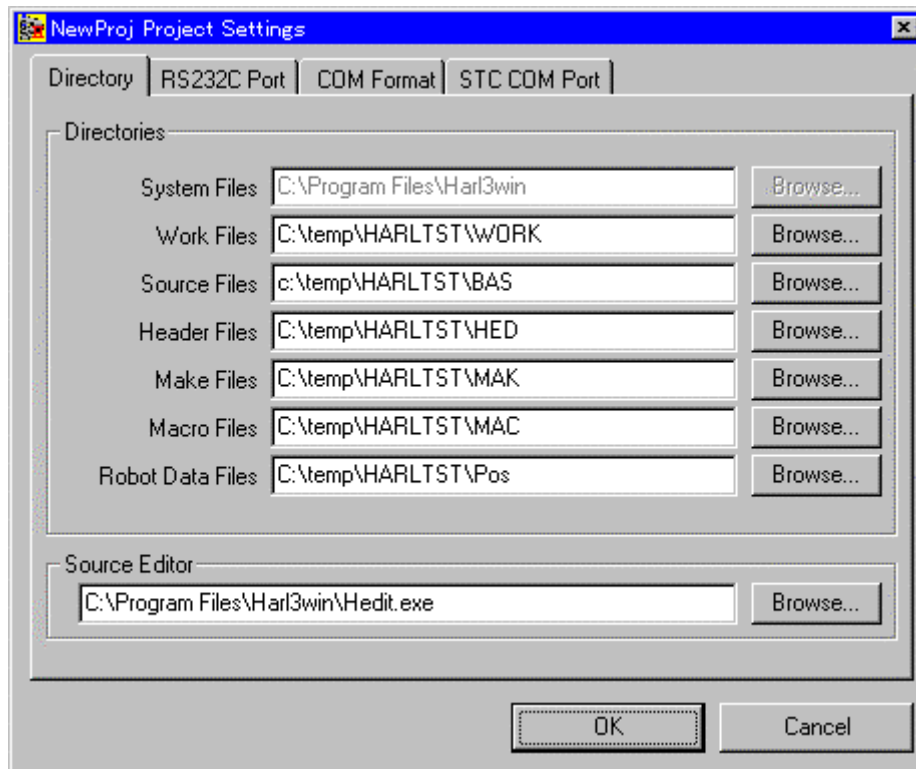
NewProj Project Settings

Directory | RS232C Port | COM Format | STC COM Port

Directories

System Files C:\Program Files\Harl3win Browse...
Work Files C:\temp\HARLTST\WORK Browse...
Source Files c:\temp\HARLTST\BAS Browse...
Header Files C:\temp\HARLTST\HED Browse...
Make Files C:\temp\HARLTST\MAK Browse...
Macro Files C:\temp\HARLTST\MAC Browse...
Robot Data Files C:\temp\HARLTST\Pos Browse...

Source Editor
C:\Program Files\Harl3win\Hedit.exe Browse...

OK Cancel